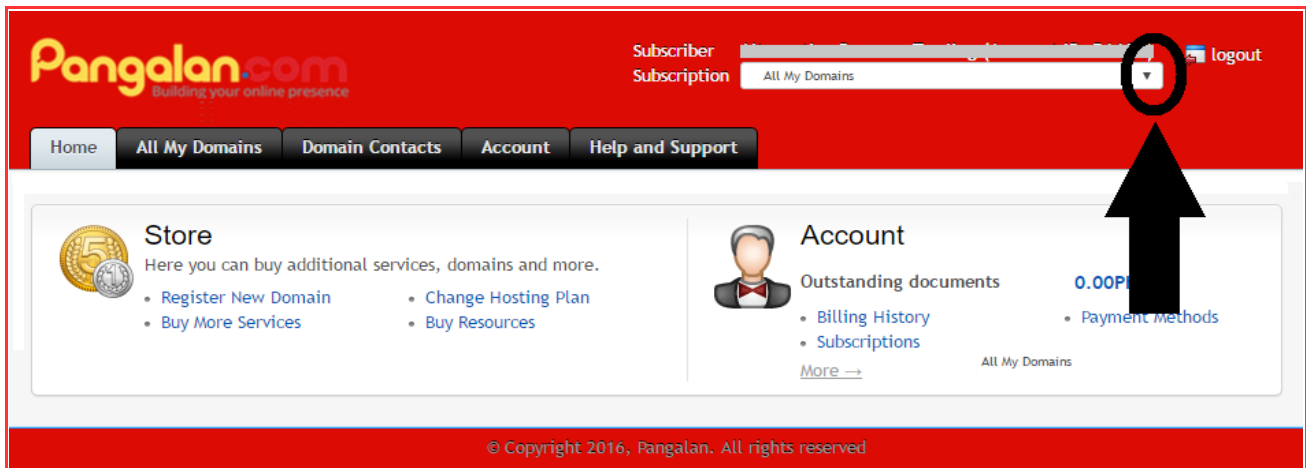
Pangalan.com
Building your online presence

Subscriber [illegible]
Subscription All My Domains ▼

logout

Home | All My Domains | Domain Contacts | Account | Help and Support

Store
Here you can buy additional services, domains and more.
• Register New Domain
• Buy More Services
• Change Hosting Plan
• Buy Resources

Account
Outstanding documents 0.00P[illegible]
• Billing History
• Subscriptions
• Payment Methods
More →
All My Domains

© Copyright 2016, Pangalan. All rights reserved